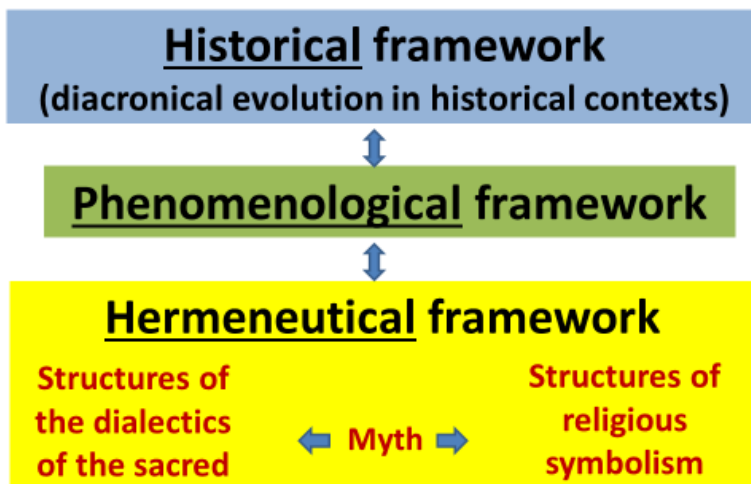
Historical framework
(diacronical evolution in historical contexts)

Phenomenological framework

Hermeneutical framework

Structures of the dialectics of the sacred

Myth

Structures of religious symbolism